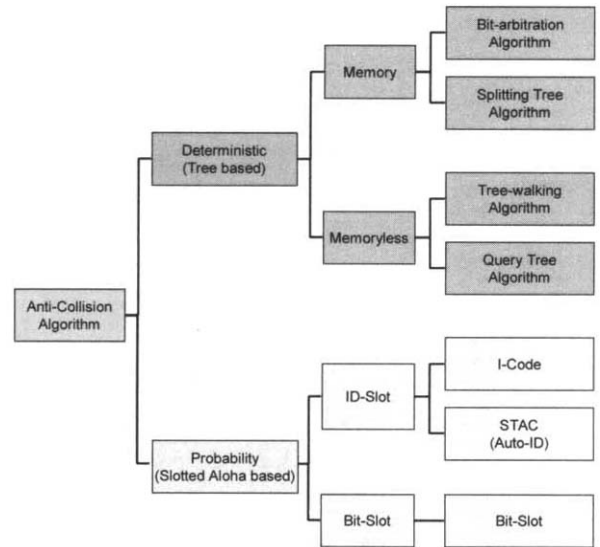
Anti-Collision Algorithm

Deterministic (Tree based)

Memory

Bit-arbitration Algorithm

Splitting Tree Algorithm

Memoryless

Tree-walking Algorithm

Query Tree Algorithm

Probability (Slotted Aloha based)

ID-Slot

I-Code

STAC (Auto-ID)

Bit-Slot

Bit-Slot